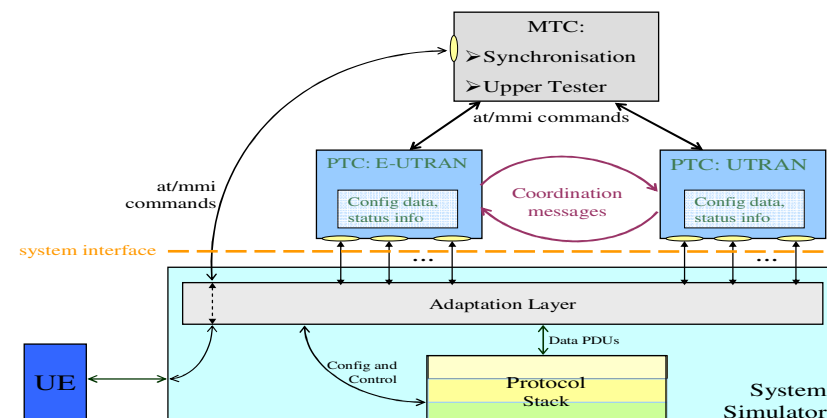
MTC:
➢Synchronisation
➢Upper Tester

at/mmi commands

at/mmi commands

PTC: E-UTRAN

Config data, status info

Coordination messages

PTC: UTRAN

Config data, status info

system interface

...

...

Adaptation Layer

Data PDUs

Config and Control

Protocol Stack

UE

System Simulator